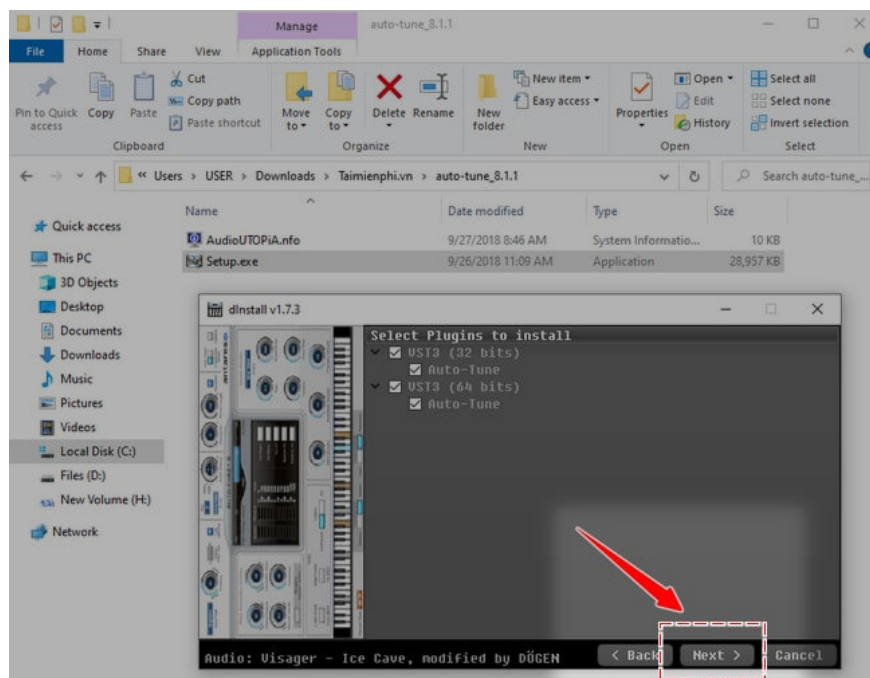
Manage auto-tune_8.1.1

File Home Share View Application Tools

Pin to Quick access Copy Paste Cut Copy path Paste shortcut Clipboard

Move to Copy to Delete Rename Organize

New folder New item Easy access New

Properties Open Edit History Open

Select all Select none Invert selection Select

« Users › USER › Downloads › Taimienphi.vn › auto-tune_8.1.1

Search auto-tune_...

| Name | Date modified | Type | Size |
|---|---|---|---|
| AudioUTOPiA.nfo | 9/27/2018 8:46 AM | System Informatio... | 10 KB |
| Setup.exe | 9/26/2018 11:09 AM | Application | 28,957 KB |

Quick access
This PC
3D Objects
Desktop
Documents
Downloads
Music
Pictures
Videos
Local Disk (C:)
Files (D:)
New Volume (H:)
Network

dInstall v1.7.3

Select Plugins to install
VST3 (32 bits)
Auto-Tune
VST3 (64 bits)
Auto-Tune

Audio: Visager - Ice Cave, modified by DÖGEN

< Back Next > Cancel